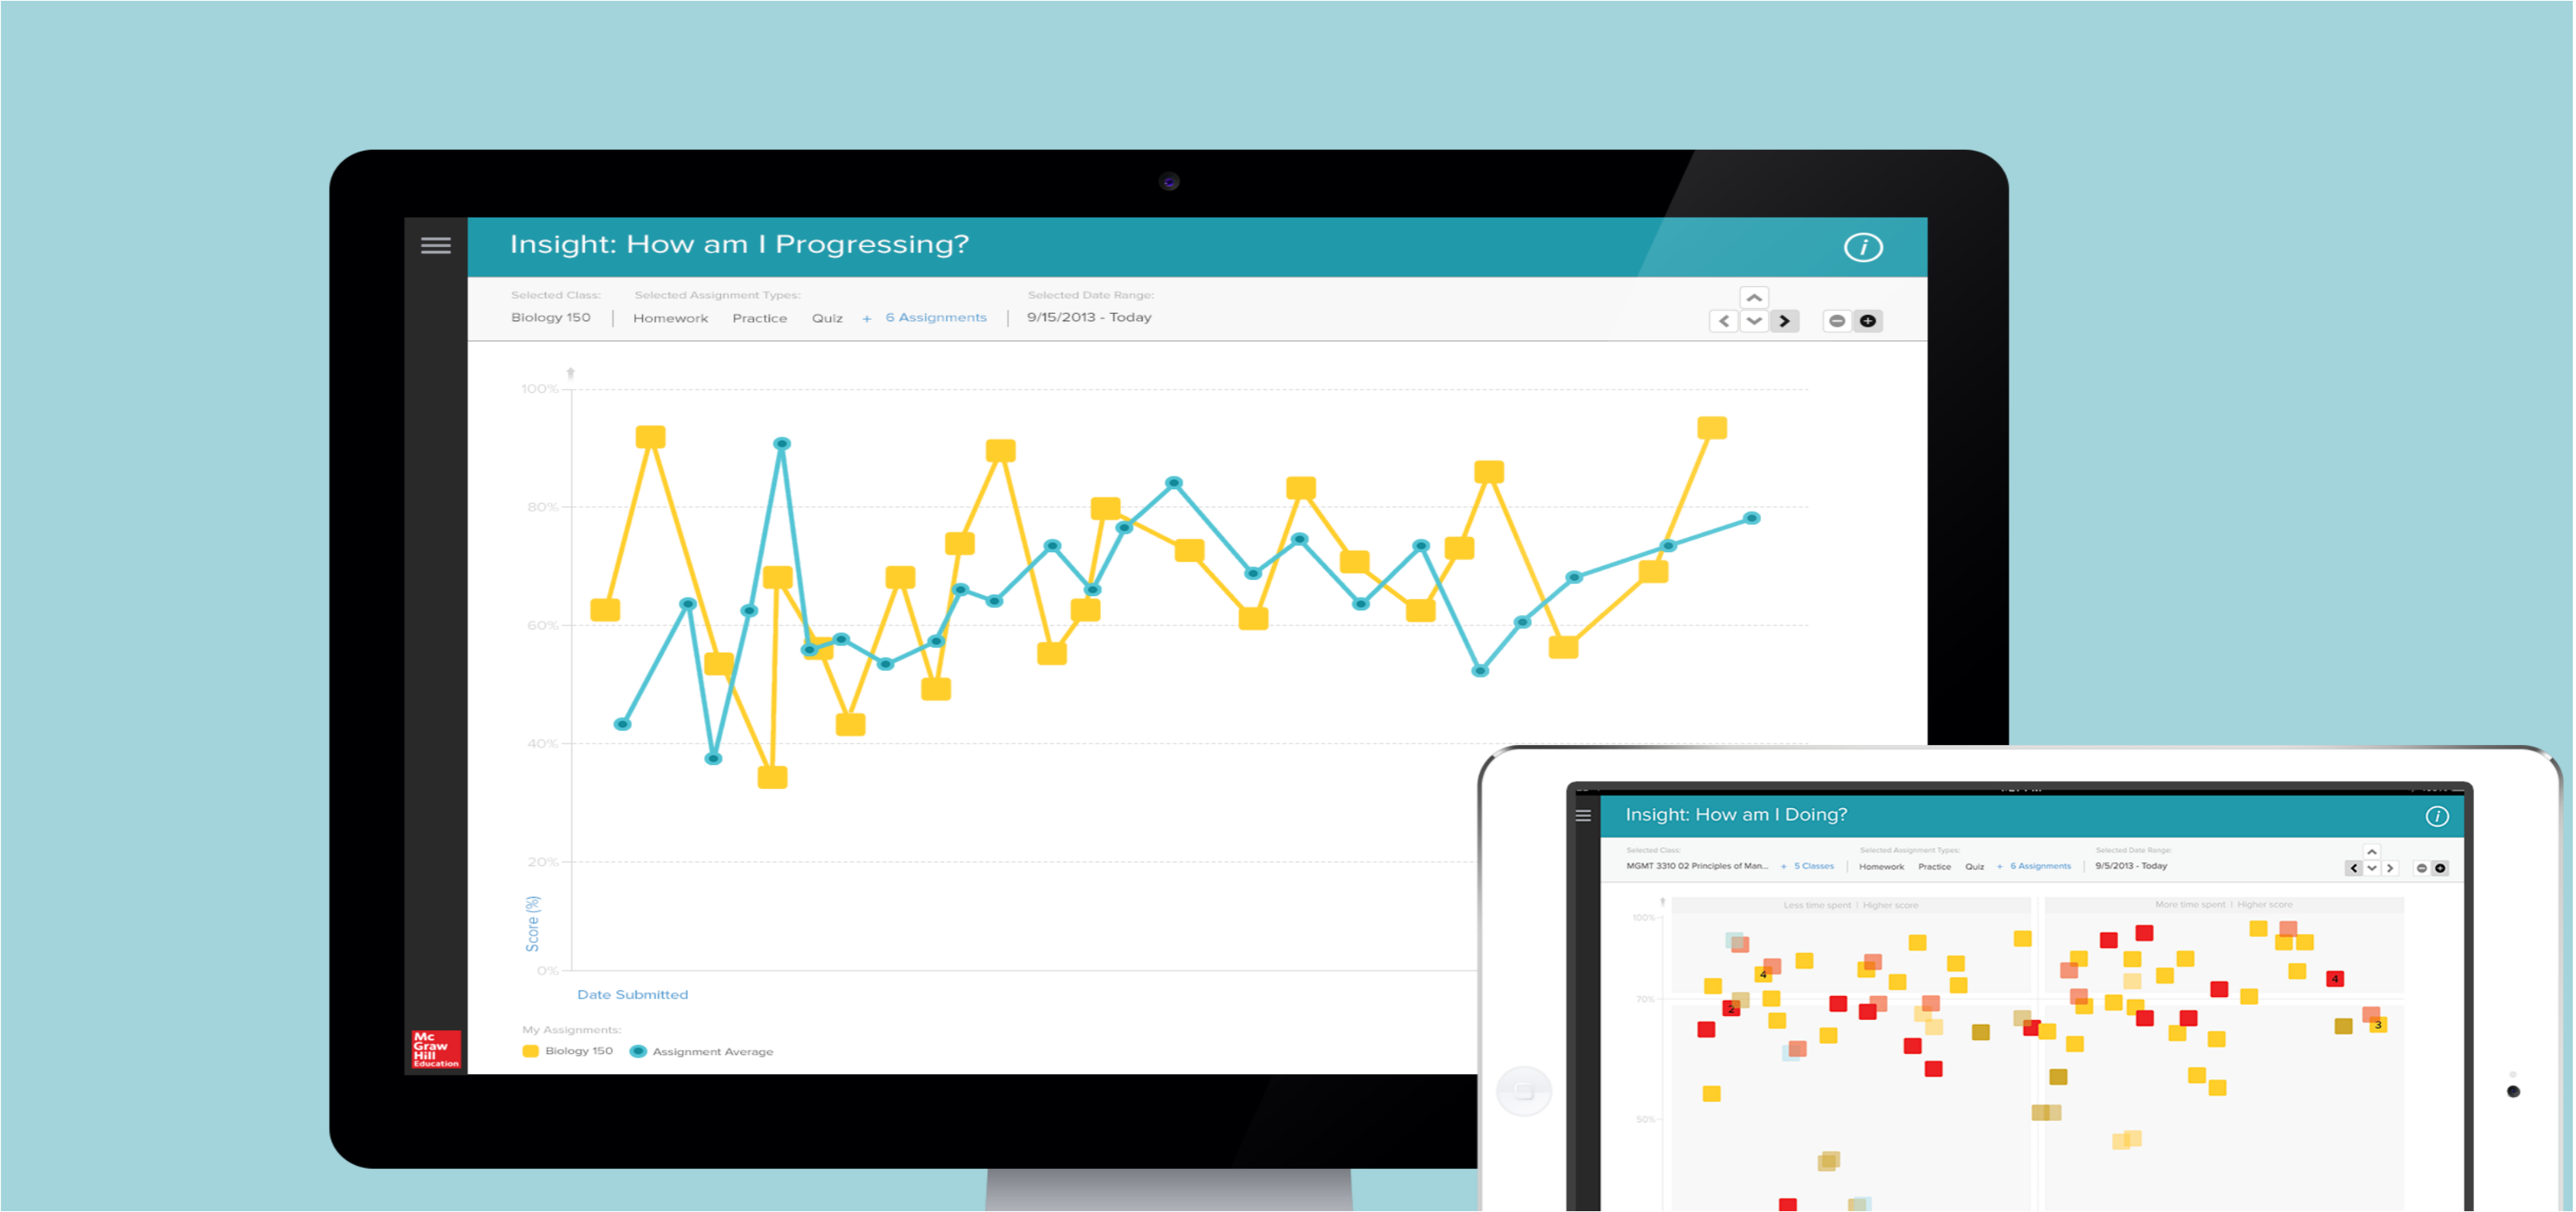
Insight: How am I Progressing?

Selected Class: Biology 150

Selected Assignment Types: Homework Practice Quiz + 6 Assignments

Selected Date Range: 9/15/2013 - Today

100%
80%
60%
40%
20%
0%

Score (%)

Date Submitted

My Assignments:
Biology 150 Assignment Average

Mc Graw Hill Education

Insight: How am I Doing?

Selected Class: MGMT 3310 02 Principles of Man... + 5 Classes

Selected Assignment Types: Homework Practice Quiz + 6 Assignments

Selected Date Range: 9/5/2013 - Today

Less time spent | Higher score

More time spent | Higher score

100%
70%
50%

4
2
4
3